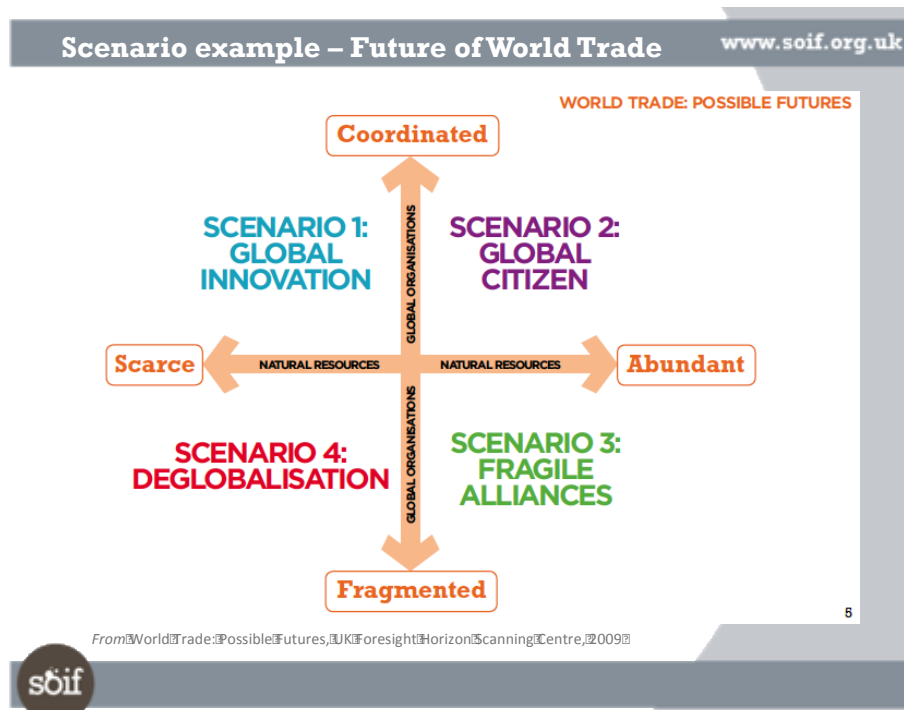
Scenario example – Future of World Trade

www.soif.org.uk

WORLD TRADE: POSSIBLE FUTURES

Coordinated

SCENARIO 1: GLOBAL INNOVATION

SCENARIO 2: GLOBAL CITIZEN

GLOBAL ORGANISATIONS

Scarce

NATURAL RESOURCES

NATURAL RESOURCES

Abundant

SCENARIO 4: DEGLOBALISATION

SCENARIO 3: FRAGILE ALLIANCES

GLOBAL ORGANISATIONS

Fragmented

6

From World Trade: Possible Futures, UK Foresight Horizon Scanning Centre, 2009

soif